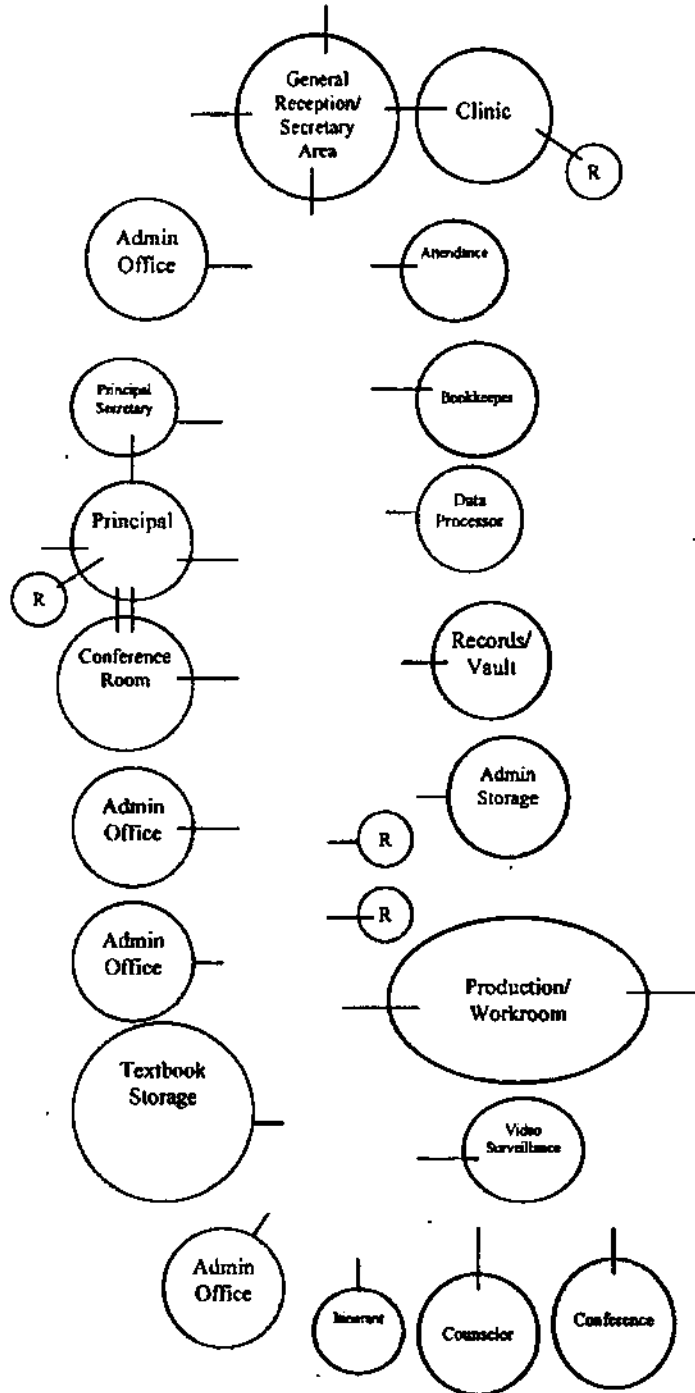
General Reception/ Secretary Area

Clinic

R

Admin Office

Attendance

Principal Secretary

Bookkeeper

Principal

Data Processor

R

Conference Room

Records/ Vault

Admin Storage

Admin Office

R

R

Admin Office

Production/ Workroom

Textbook Storage

Video Surveillance

Admin Office

Itinerant

Counselor

Conference